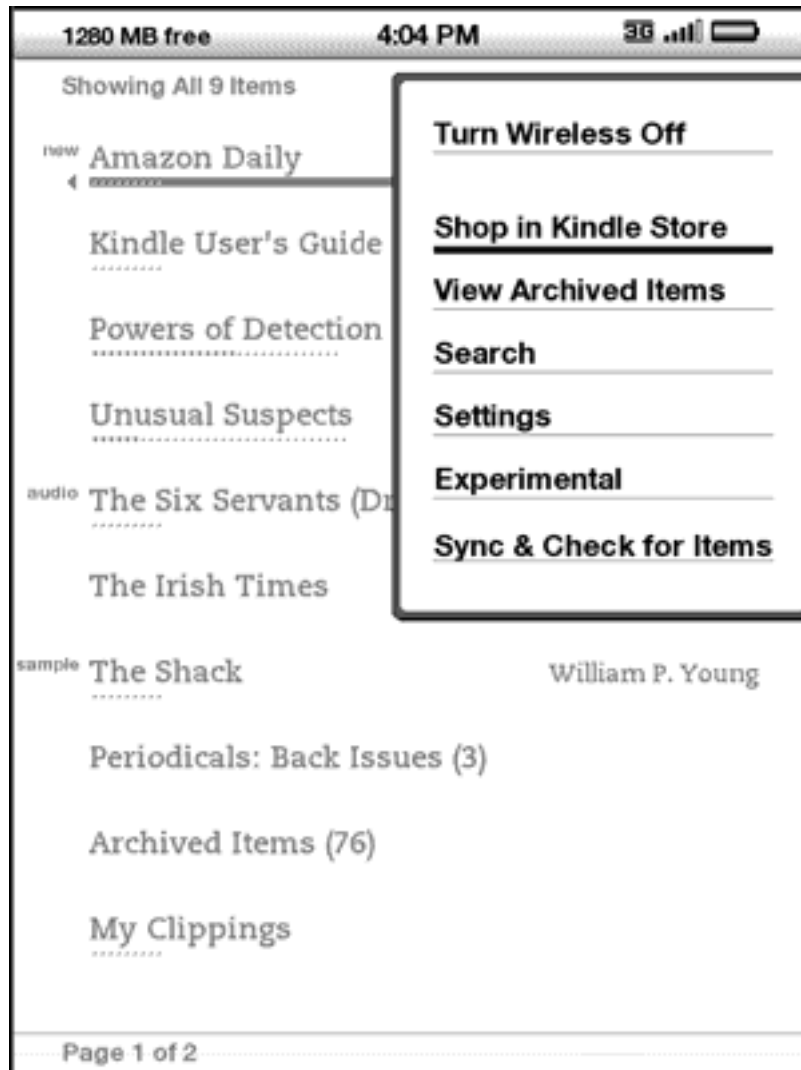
1280 MB free 4:04 PM 3G

Showing All 9 Items

new Amazon Daily

Kindle User's Guide

Powers of Detection

Unusual Suspects

audio The Six Servants (Dr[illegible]

The Irish Times

sample The Shack William P. Young

Periodicals: Back Issues (3)

Archived Items (76)

My Clippings

Turn Wireless Off

Shop in Kindle Store

View Archived Items

Search

Settings

Experimental

Sync & Check for Items

Page 1 of 2